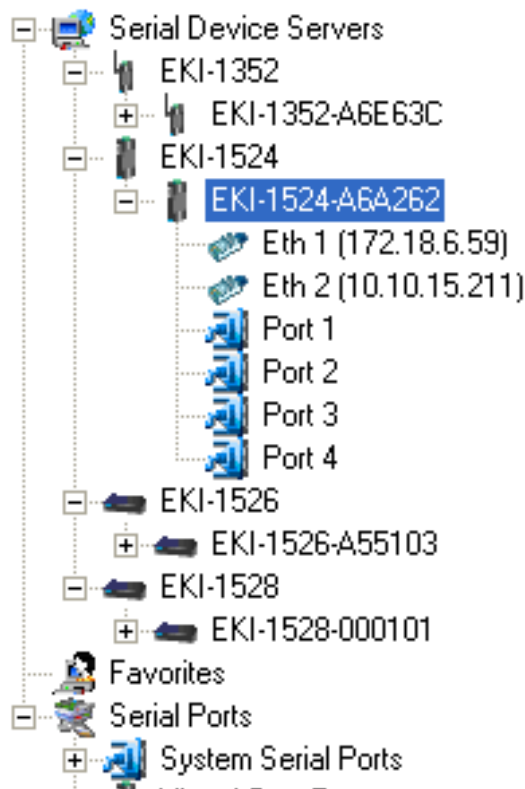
Serial Device Servers
EKI-1352
EKI-1352-A6E63C
EKI-1524
EKI-1524-A6A262
Eth 1 (172.18.6.59)
Eth 2 (10.10.15.211)
Port 1
Port 2
Port 3
Port 4
EKI-1526
EKI-1526-A55103
EKI-1528
EKI-1528-000101
Favorites
Serial Ports
System Serial Ports
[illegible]